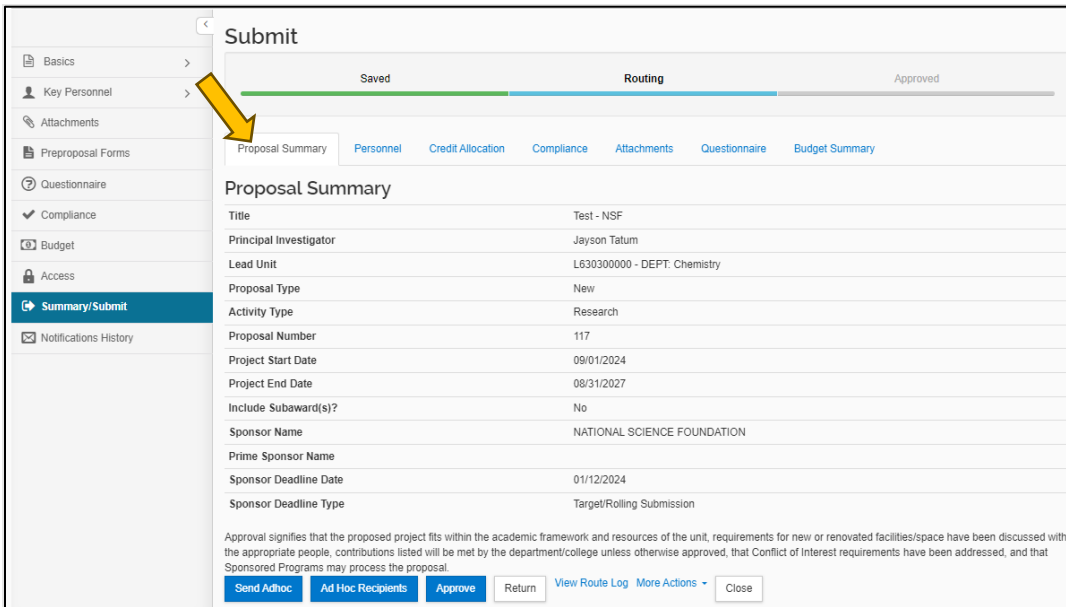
Basics
Key Personnel
Attachments
Preproposal Forms
Questionnaire
Compliance
Budget
Access
Summary/Submit
Notifications History

Submit

Saved
Routing
Approved

Proposal Summary
Personnel
Credit Allocation
Compliance
Attachments
Questionnaire
Budget Summary

Proposal Summary

| | |
|---|---|
| Title | Test - NSF |
| Principal Investigator | Jayson Tatum |
| Lead Unit | L630300000 - DEPT: Chemistry |
| Proposal Type | New |
| Activity Type | Research |
| Proposal Number | 117 |
| Project Start Date | 09/01/2024 |
| Project End Date | 08/31/2027 |
| Include Subaward(s)? | No |
| Sponsor Name | NATIONAL SCIENCE FOUNDATION |
| Prime Sponsor Name | |
| Sponsor Deadline Date | 01/12/2024 |
| Sponsor Deadline Type | Target/Rolling Submission |

Approval signifies that the proposed project fits within the academic framework and resources of the unit, requirements for new or renovated facilities/space have been discussed with the appropriate people, contributions listed will be met by the department/college unless otherwise approved, that Conflict of Interest requirements have been addressed, and that Sponsored Programs may process the proposal.

Send Adhoc
Ad Hoc Recipients
Approve
Return
View Route Log
More Actions
Close